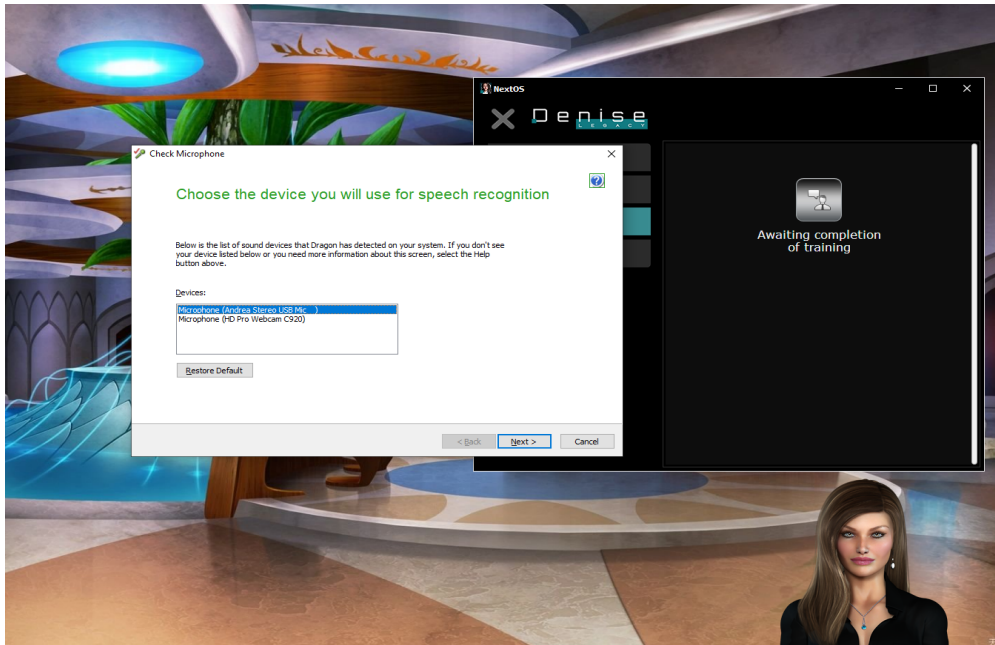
NextOS

Denise
LEGACY

Awaiting completion of training

Check Microphone

Choose the device you will use for speech recognition

Below is the list of sound devices that Dragon has detected on your system. If you don't see your device listed below or you need more information about this screen, select the Help button above.

Devices:

Microphone (Andrea Stereo USB Mic )
Microphone (HD Pro Webcam C920)

Restore Default

< Back
Next >
Cancel